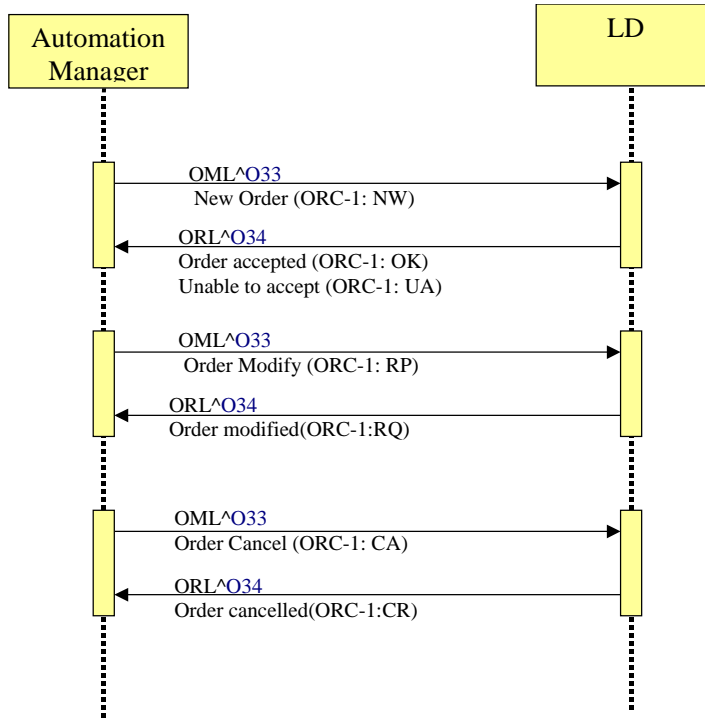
Automation Manager

LD

OML^O33
New Order (ORC-1: NW)

ORL^O34
Order accepted (ORC-1: OK)
Unable to accept (ORC-1: UA)

OML^O33
Order Modify (ORC-1: RP)

ORL^O34
Order modified(ORC-1:RQ)

OML^O33
Order Cancel (ORC-1: CA)

ORL^O34
Order cancelled(ORC-1:CR)